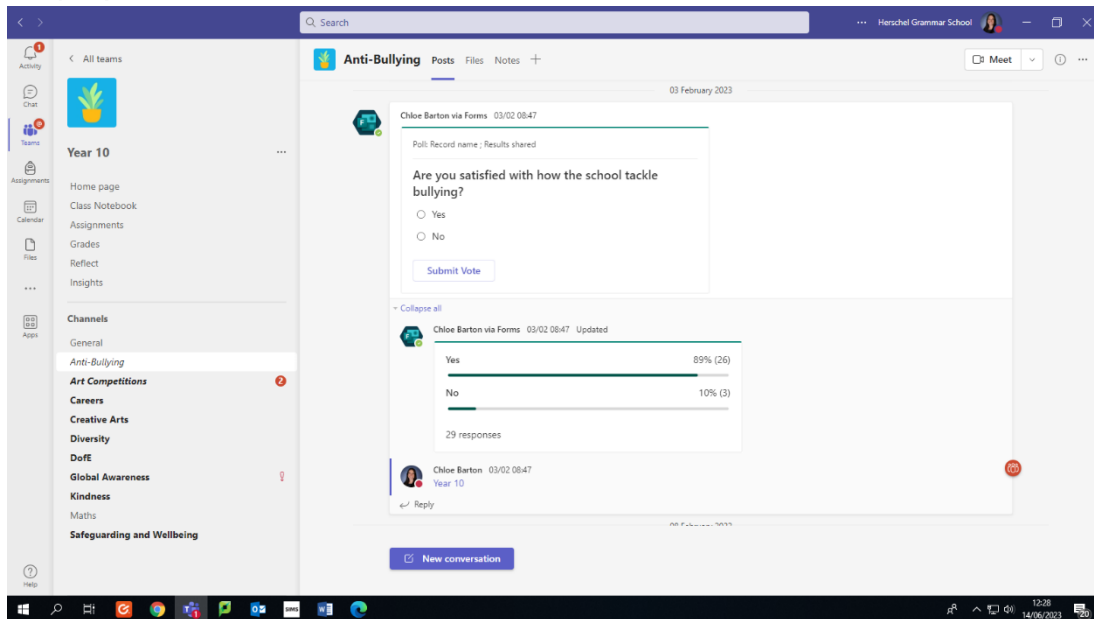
Search

Herschel Grammar School

Activity
Chat
Teams
Assignments
Calendar
Files
...
Apps
Help

All teams

Year 10 ...

Home page
Class Notebook
Assignments
Grades
Reflect
Insights

Channels

General
Anti-Bullying
Art Competitions 2
Careers
Creative Arts
Diversity
DofE
Global Awareness
Kindness
Maths
Safeguarding and Wellbeing

Anti-Bullying Posts Files Notes +

Meet

03 February 2023

Chloe Barton via Forms 03/02 08:47

Poll: Record name ; Results shared

Are you satisfied with how the school tackle bullying?

Yes

No

Submit Vote

Collapse all

Chloe Barton via Forms 03/02 08:47 Updated

Yes 89% (26)

No 10% (3)

29 responses

Chloe Barton 03/02 08:47
Year 10

Reply

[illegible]

New conversation

SIMS

12:28
14/06/2023

20